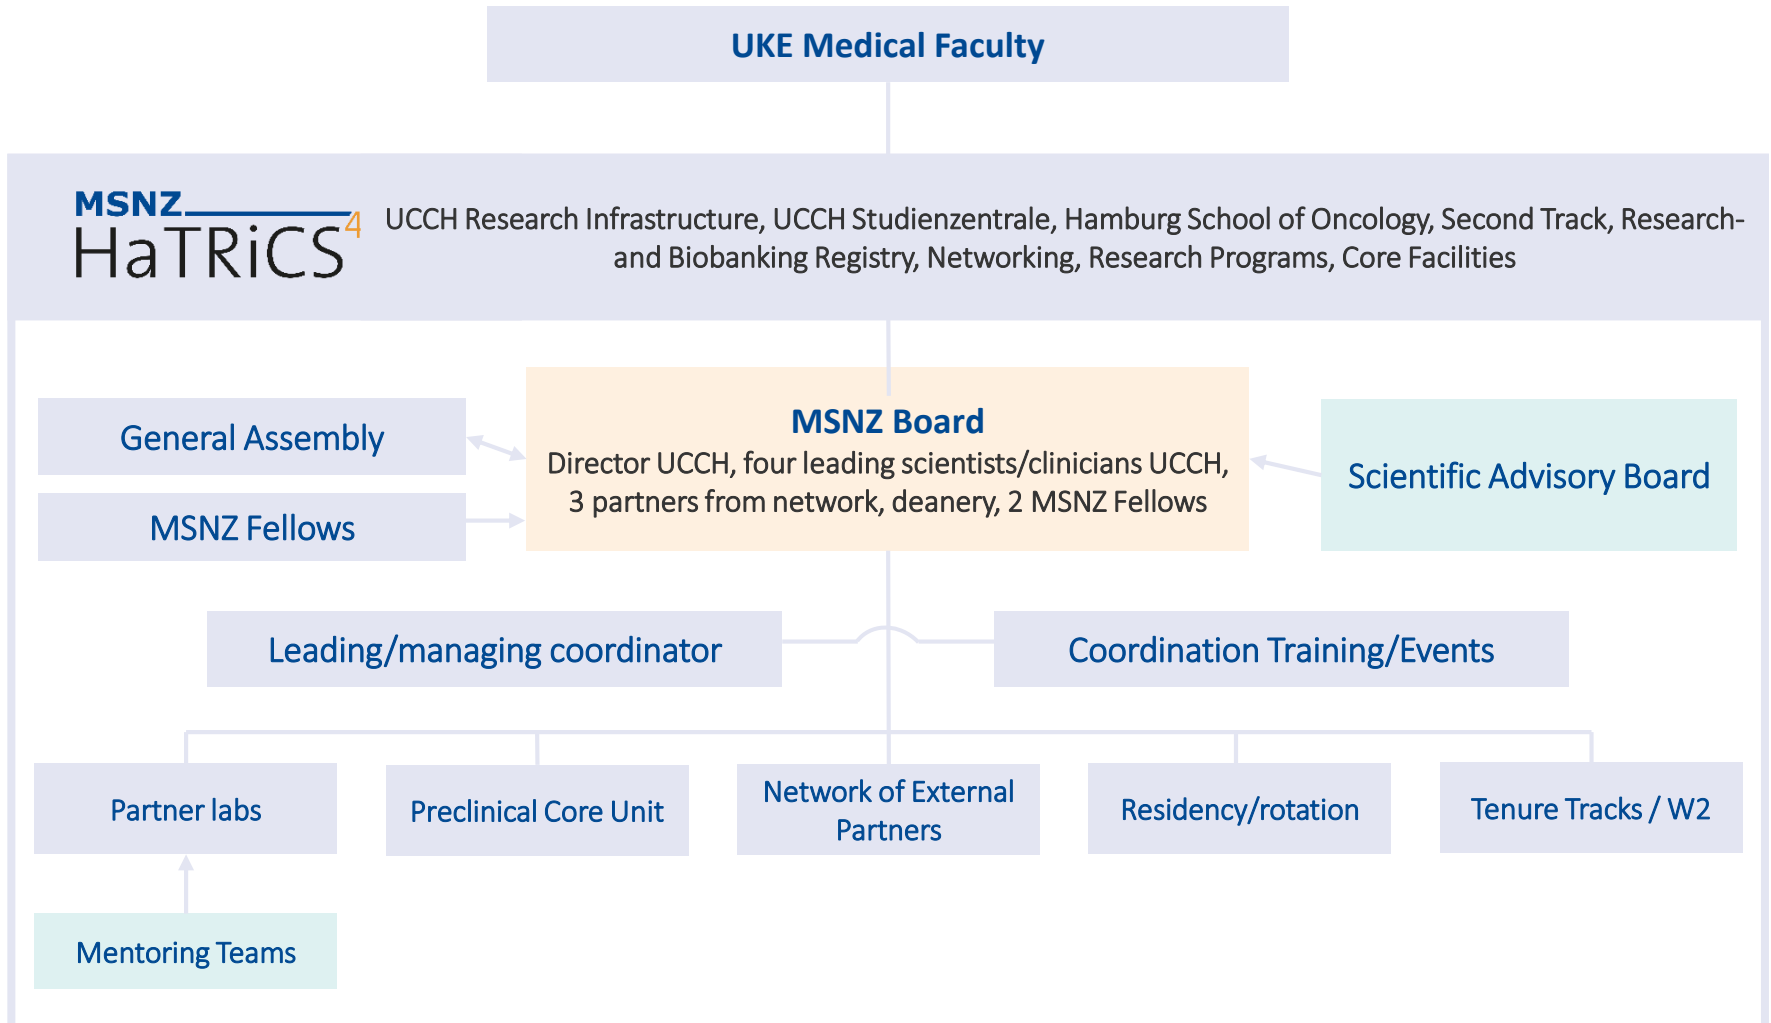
UKE Medical Faculty

MSNZ
HaTRiCS$^4$

UCCH Research Infrastructure, UCCH Studienzentrale, Hamburg School of Oncology, Second Track, Research- and Biobanking Registry, Networking, Research Programs, Core Facilities

General Assembly

MSNZ Fellows

MSNZ Board
Director UCCH, four leading scientists/clinicians UCCH, 3 partners from network, deanery, 2 MSNZ Fellows

Scientific Advisory Board

Leading/managing coordinator

Coordination Training/Events

Partner labs

Preclinical Core Unit

Network of External Partners

Residency/rotation

Tenure Tracks / W2

Mentoring Teams